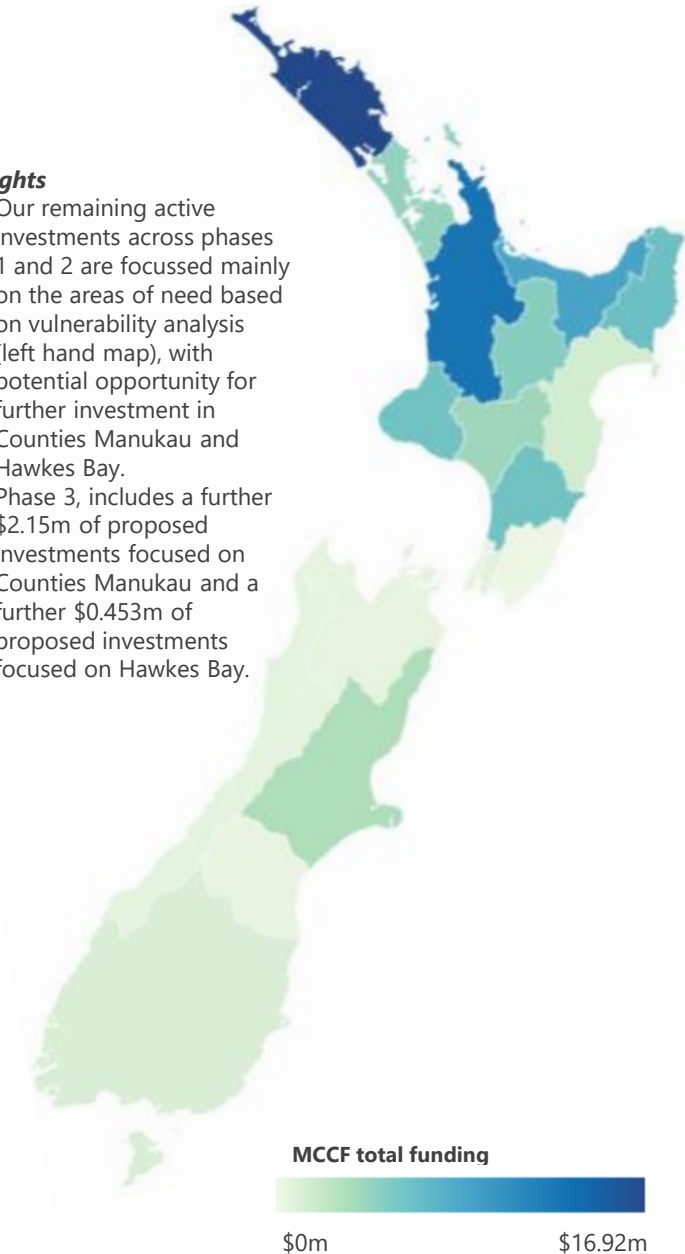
ghts

Our remaining active investments across phases 1 and 2 are focussed mainly on the areas of need based on vulnerability analysis (left hand map), with potential opportunity for further investment in Counties Manukau and Hawkes Bay.

Phase 3, includes a further \$2.15m of proposed investments focused on Counties Manukau and a further \$0.453m of proposed investments focused on Hawkes Bay.

MCCF total funding

\$0m

\$16.92m